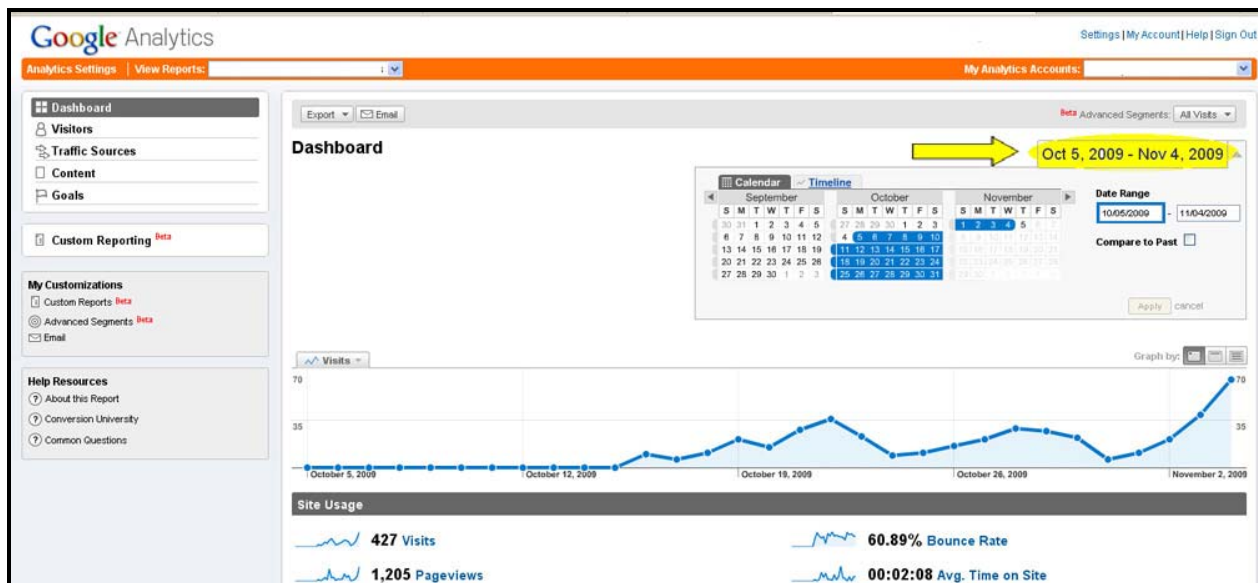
Google Analytics

Settings | My Account | Help | Sign Out

Analytics Settings | View Reports:

My Analytics Accounts:

Dashboard
Visitors
Traffic Sources
Content
Goals

Custom Reporting Beta

My Customizations
Custom Reports Beta
Advanced Segments Beta
Email

Help Resources
About this Report
Conversion University
Common Questions

Export Email

Beta Advanced Segments: All Visits

Dashboard

Oct 5, 2009 - Nov 4, 2009

Calendar Timeline

September
S M T W T F S
30 31 1 2 3 4 5
6 7 8 9 10 11 12
13 14 15 16 17 18 19
20 21 22 23 24 25 26
27 28 29 30 1 2 3

October
S M T W T F S
27 28 29 30 1 2 3
4 5 6 7 8 9 10
11 12 13 14 15 16 17
18 19 20 21 22 23 24
25 26 27 28 29 30 31

November
S M T W T F S
1 2 3 4 5

Date Range
10/05/2009 - 11/04/2009
Compare to Past

Apply cancel

Visits

Graph by:

70
35
70
35

October 5, 2009
October 12, 2009
October 19, 2009
October 26, 2009
November 2, 2009

Site Usage

427 Visits
60.89% Bounce Rate
1,205 Pageviews
00:02:08 Avg. Time on Site